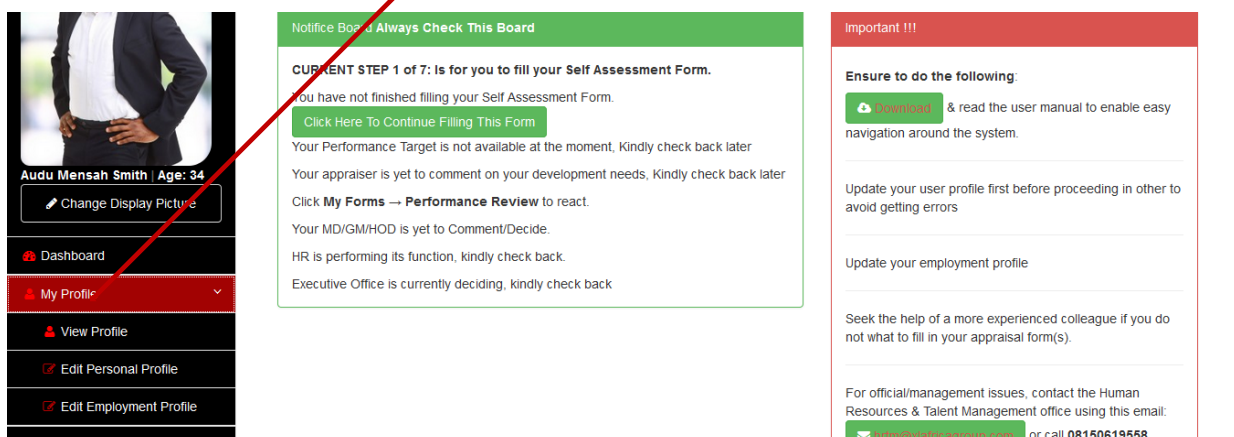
Audu Mensah Smith | Age: 34

Change Display Picture

Dashboard

My Profile

View Profile

Edit Personal Profile

Edit Employment Profile

Notifice Board Always Check This Board

CURRENT STEP 1 of 7: Is for you to fill your Self Assessment Form.

You have not finished filling your Self Assessment Form.

Click Here To Continue Filling This Form

Your Performance Target is not available at the moment, Kindly check back later

Your appraiser is yet to comment on your development needs, Kindly check back later

Click My Forms → Performance Review to react.

Your MD/GM/HOD is yet to Comment/Decide.

HR is performing its function, kindly check back.

Executive Office is currently deciding, kindly check back

Important !!!

Ensure to do the following:

Download & read the user manual to enable easy navigation around the system.

Update your user profile first before proceeding in other to avoid getting errors

Update your employment profile

Seek the help of a more experienced colleague if you do not what to fill in your appraisal form(s).

For official/management issues, contact the Human Resources & Talent Management office using this email: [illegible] or call 08150619558